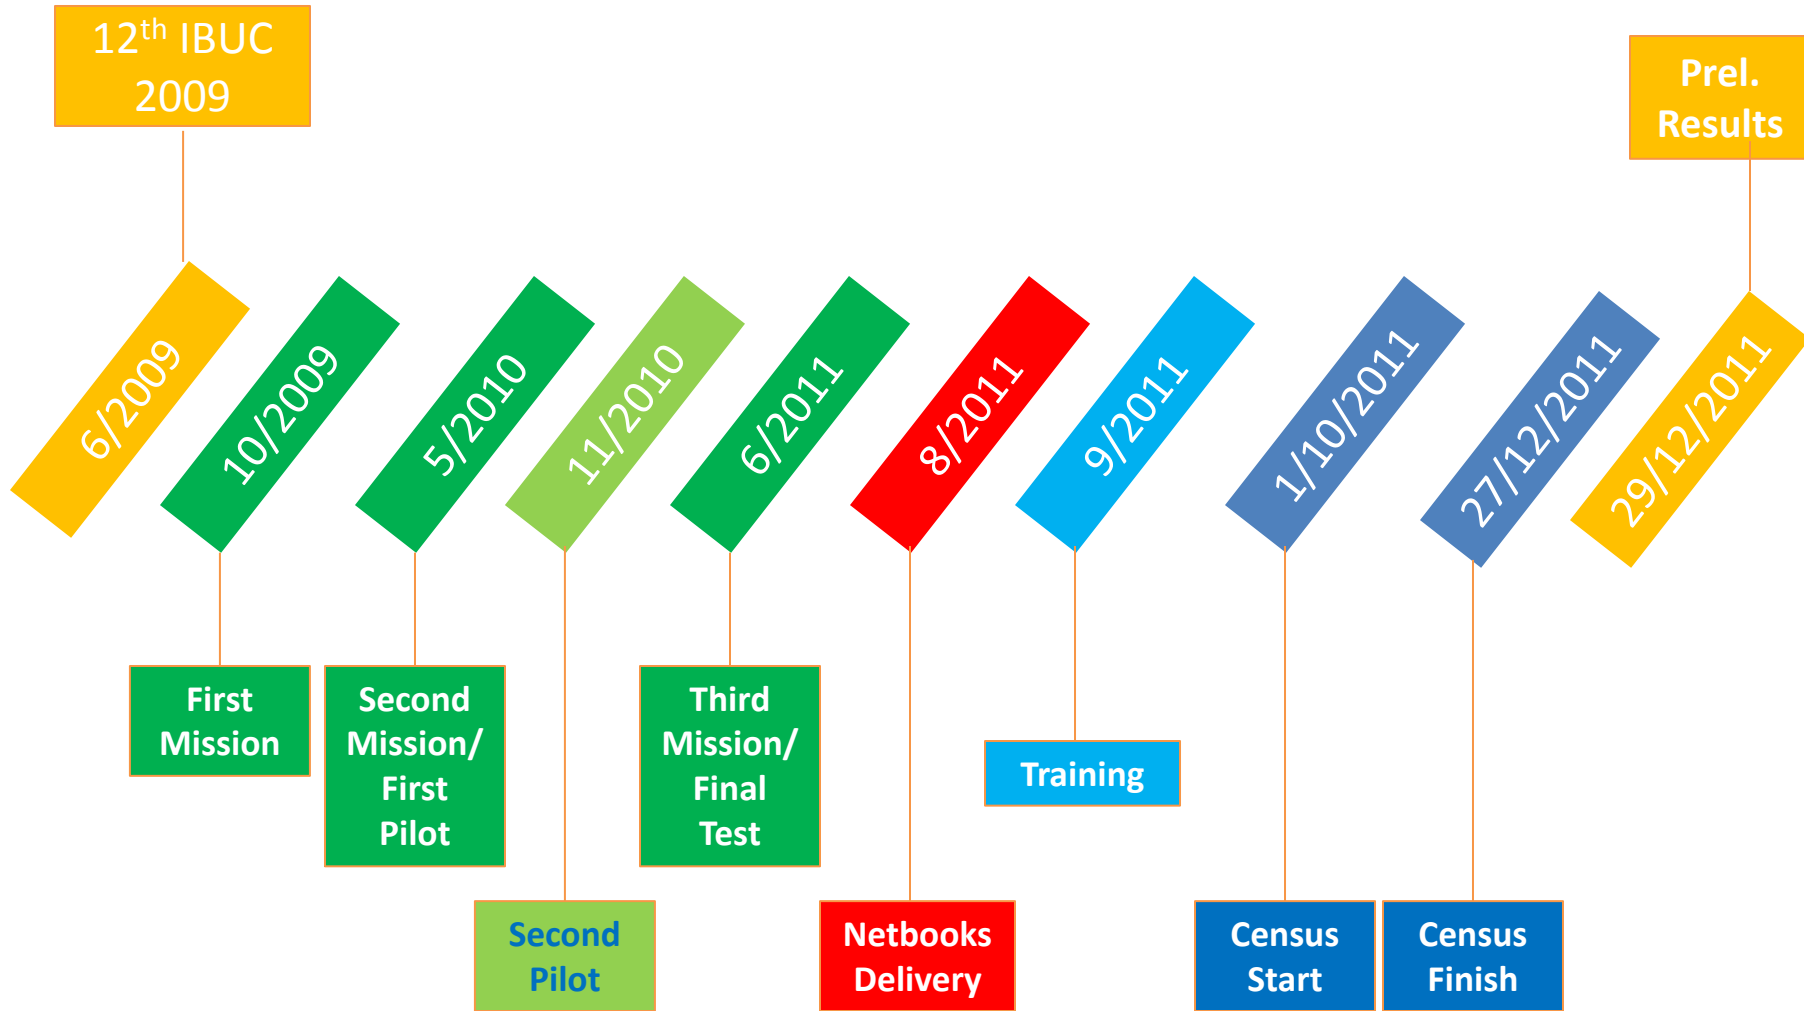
$12^{th}$ IBUC 2009

Prel. Results

6/2009

10/2009

5/2010

11/2010

6/2011

8/2011

9/2011

1/10/2011

27/12/2011

29/12/2011

First Mission

Second Mission/ First Pilot

Third Mission/ Final Test

Training

Second Pilot

Netbooks Delivery

Census Start

Census Finish